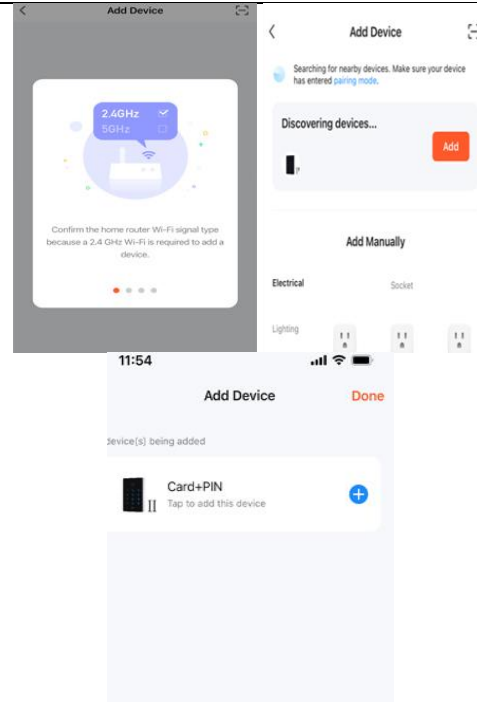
Add Device

2.4GHz
5GHz

Confirm the home router Wi-Fi signal type because a 2.4 GHz Wi-Fi is required to add a device.

Add Device

Searching for nearby devices. Make sure your device has entered pairing mode.

Discovering devices...

Add

Add Manually

Electrical

Socket

Lighting

11:54

Add Device

Done

device(s) being added

Card+PIN
Tap to add this device